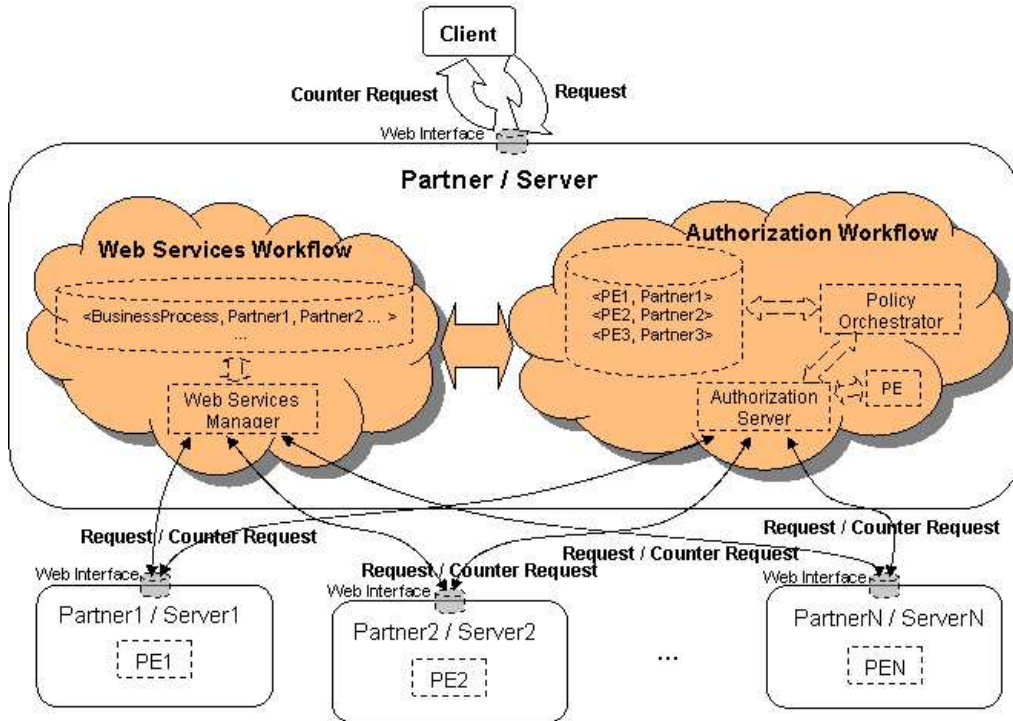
Client

Counter Request

Request

Web Interface

Partner / Server

Web Services Workflow

<BusinessProcess, Partner1, Partner2 ... >
...

Web Services Manager

Authorization Workflow

<PE1, Partner1>
<PE2, Partner2>
<PE3, Partner3>

Policy Orchestrator

Authorization Server

PE

Request / Counter Request

Request / Counter Request

Request / Counter Request

Request / Counter Request

Web Interface

Partner1 / Server1

PE1

Web Interface

Partner2 / Server2

PE2

...

Web Interface

PartnerN / ServerN

PEN